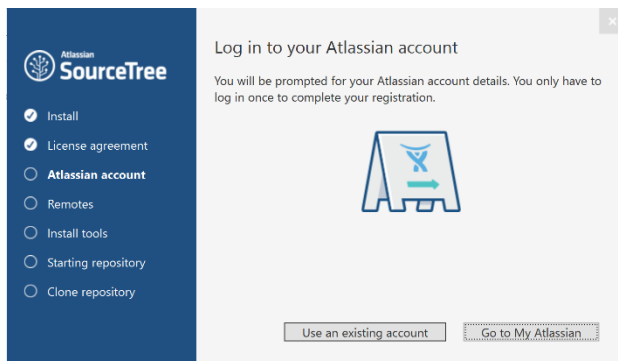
Atlassian
SourceTree

Install
License agreement
Atlassian account
Remotes
Install tools
Starting repository
Clone repository

Log in to your Atlassian account

You will be prompted for your Atlassian account details. You only have to log in once to complete your registration.

Use an existing account
Go to My Atlassian